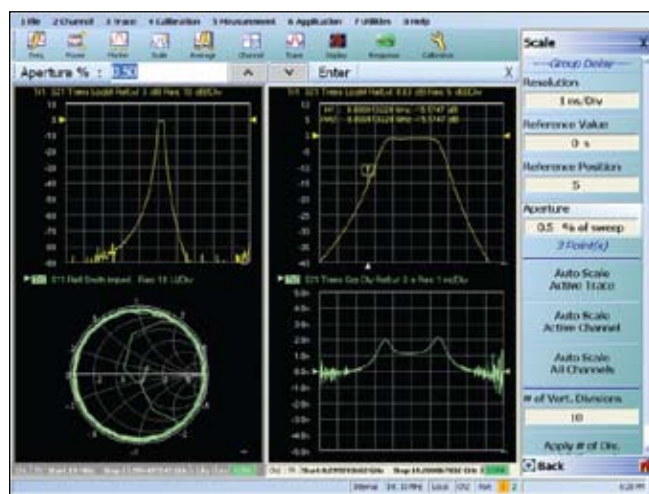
1 File 2 Channel 3 Trace 4 Calibration 5 Measurement 6 Application 7 Utilities 8 Help

Scale

Aperture % : 0.50

Enter

X

---Group Delay---

Resolution

1 ns/Div

Reference Value

0 s

Reference Position

5

Aperture

0.5 % of sweep

3 Point(s)

Auto Scale Active Trace

Auto Scale Active Channel

Auto Scale All Channels

# of Vert. Divisions

10

Apply # of Div.

Back

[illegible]

10

0

-10

-20

-30

-40

-50

-60

-70

-80

-90

1

0

-10

-20

-30

-40

-50

-60

-70

-80

-90

5.0n

4.0n

3.0n

2.0n

1.0n

0.0

-1.0n

-2.0n

-3.0n

-4.0n

-5.0n